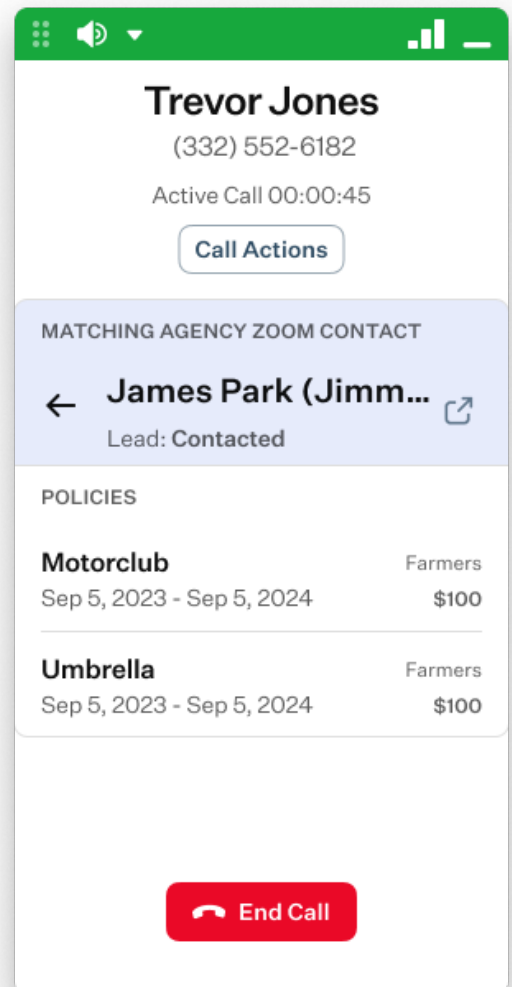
Trevor Jones
(332) 552-6182
Active Call 00:00:45
Call Actions

MATCHING AGENCY ZOOM CONTACT
James Park (Jimm...
Lead: Contacted

POLICIES

Motorclub
Sep 5, 2023 - Sep 5, 2024
Farmers
$100

Umbrella
Sep 5, 2023 - Sep 5, 2024
Farmers
$100

End Call